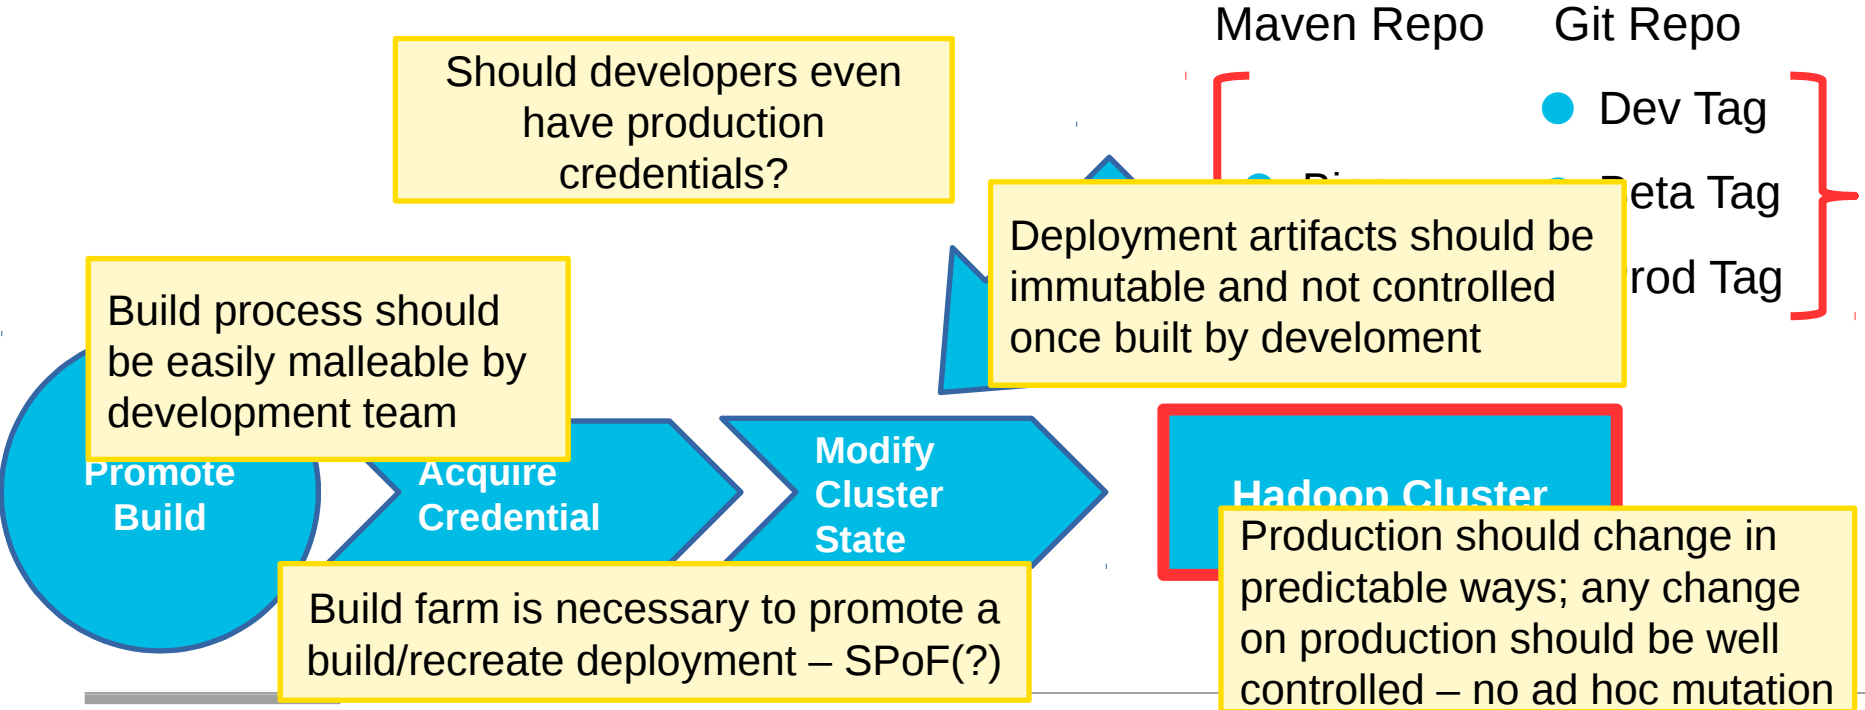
Maven Repo

Git Repo

Dev Tag

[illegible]eta Tag

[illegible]rod Tag

Should developers even have production credentials?

Deployment artifacts should be immutable and not controlled once built by develoment

Build process should be easily malleable by development team

Promote Build

Acquire Credential

Modify Cluster State

Hadoop Cluster

Production should change in predictable ways; any change on production should be well controlled – no ad hoc mutation

Build farm is necessary to promote a build/recreate deployment – SPoF(?)